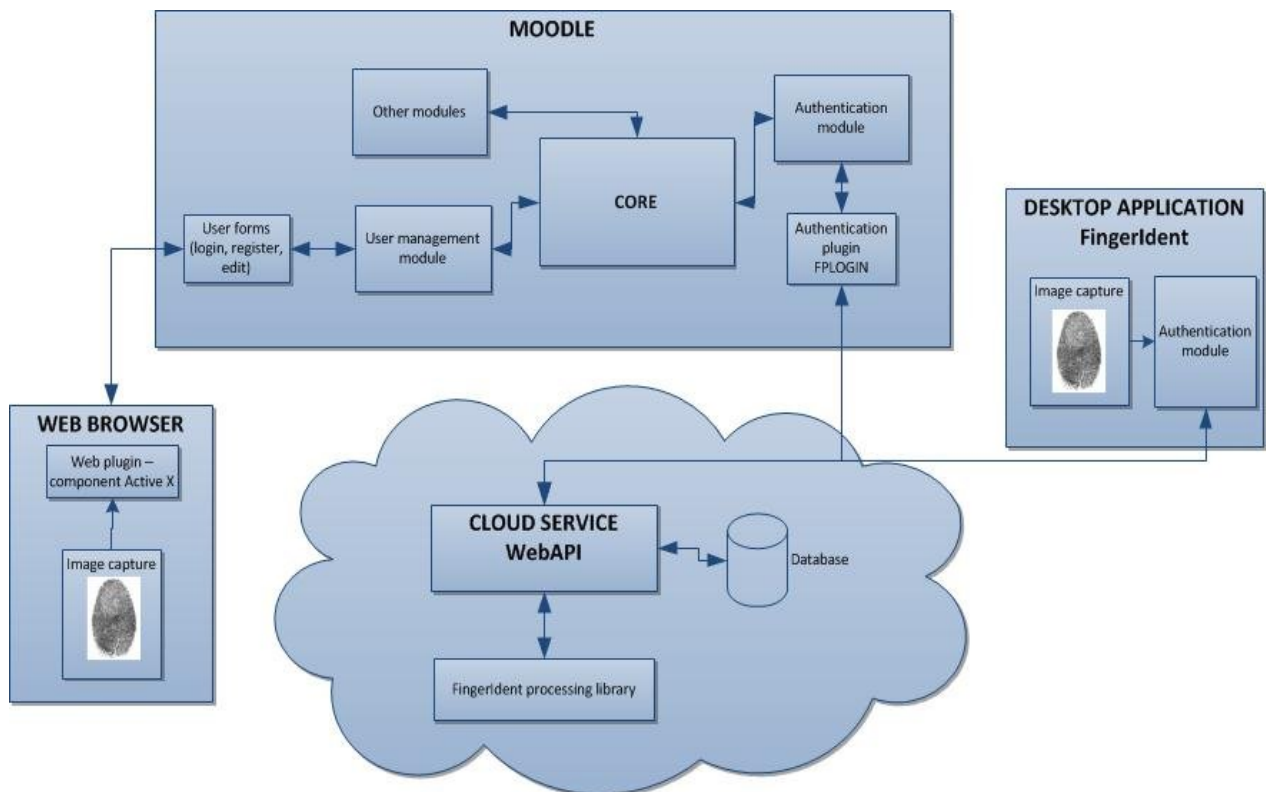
MOODLE

Other modules

Authentication module

CORE

Authentication plugin FPLOGIN

User forms (login, register, edit)

User management module

DESKTOP APPLICATION
FingerIdent

Image capture

Authentication module

WEB BROWSER

Web plugin – component Active X

Image capture

CLOUD SERVICE
WebAPI

Database

FingerIdent processing library